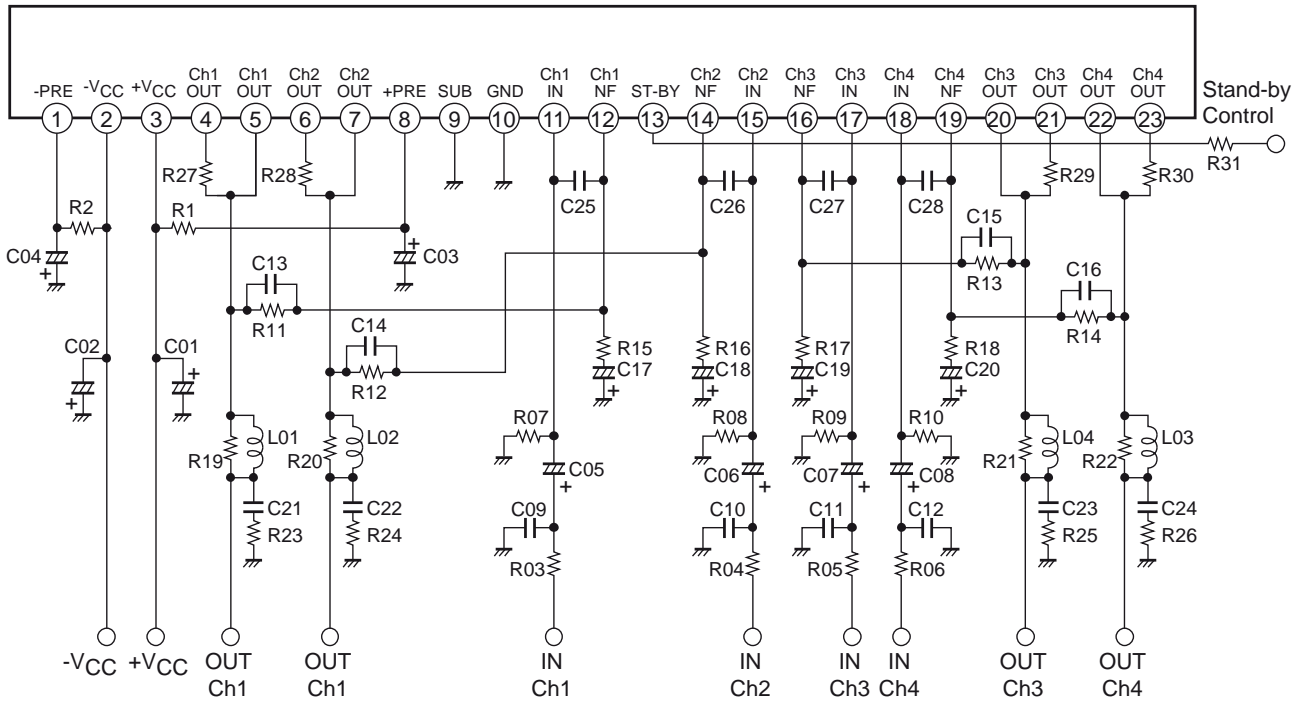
-PRE $-V_{CC}$ $+V_{CC}$ Ch1 OUT Ch1 OUT Ch2 OUT Ch2 OUT +PRE SUB GND Ch1 IN Ch1 NF ST-BY Ch2 NF Ch2 IN Ch3 NF Ch3 IN Ch4 IN Ch4 NF Ch3 OUT Ch3 OUT Ch4 OUT Ch4 OUT

1 2 3 4 5 6 7 8 9 10 11 12 13 14 15 16 17 18 19 20 21 22 23

Stand-by Control

R31

R27 R28 R29 R30

R2 R1

C04 C03

C25 C26 C27 C28

C15 R13

C13 R11

C16 R14

C14 R12

C02 C01

R15 C17 R16 C18 R17 C19 R18 C20

L01 R19 L02 R20 L04 R21 L03 R22

R07 C05 R08 C06 R09 C07 R10 C08

C09 C10 C11 C12

C21 R23 C22 R24 C23 R25 C24 R26

R03 R04 R05 R06

$-V_{CC}$ $+V_{CC}$ OUT Ch1 OUT Ch1 IN Ch1 IN Ch2 IN Ch3 IN Ch4 OUT Ch3 OUT Ch4